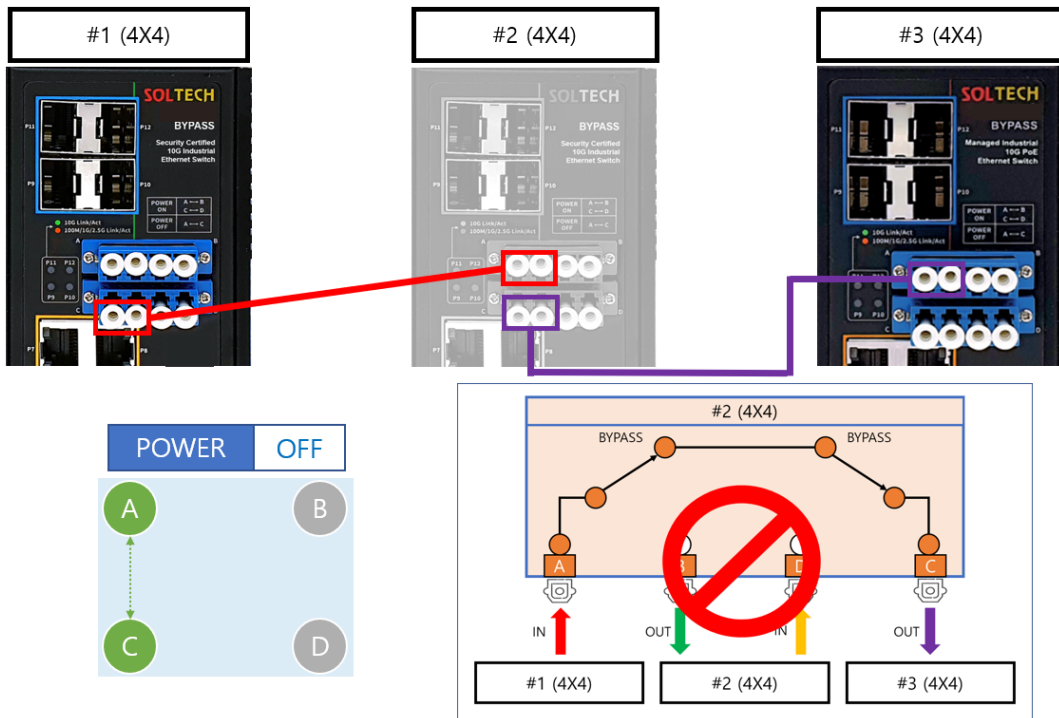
#1 (4X4)

SOLTECH
BYPASS
Security Certified 10G Industrial Ethernet Switch
P11 P12
P9 P10
POWER ON A ↔ B C ↔ D
POWER OFF A ↔ C
10G Link/Act
100M/1G/2.5G Link/Act
A B
P11 P12
P9 P10
C D
P7 P8

#2 (4X4)

SOLTECH
BYPASS
Security Certified 10G Industrial Ethernet Switch
P11 P12
P9 P10
POWER ON A ↔ B C ↔ D
POWER OFF A ↔ C
10G Link/Act
100M/1G/2.5G Link/Act
P11 P12
P9 P10
P7

#3 (4X4)

SOLTECH
BYPASS
Managed Industrial 10G PoE Ethernet Switch
P11 P12
P9 P10
POWER ON A ↔ B C ↔ D
POWER OFF A ↔ C
10G Link/Act
100M/1G/2.5G Link/Act

POWER OFF
A B
C D

#2 (4X4)
BYPASS BYPASS
A B D C
IN OUT IN OUT
#1 (4X4) #2 (4X4) #3 (4X4)